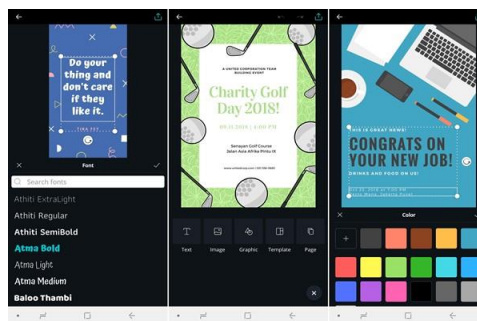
Do your thing and don't care if they like it.

TINA FEY

Font

Search fonts

Athiti ExtraLight

Athiti Regular

Athiti SemiBold

Atma Bold

Atma Light

Atma Medium

Baloo Thambi

A UNITED CORPORATION TEAM BUILDING EVENT

Charity Golf Day 2018!

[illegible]

Senayan Golf Course
Jalan Asia Afrika Pintu IX

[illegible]

Text

Image

Graphic

Template

Page

THIS IS GREAT NEWS!

CONGRATS ON YOUR NEW JOB!

DRINKS AND FOOD ON US!

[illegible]

Color